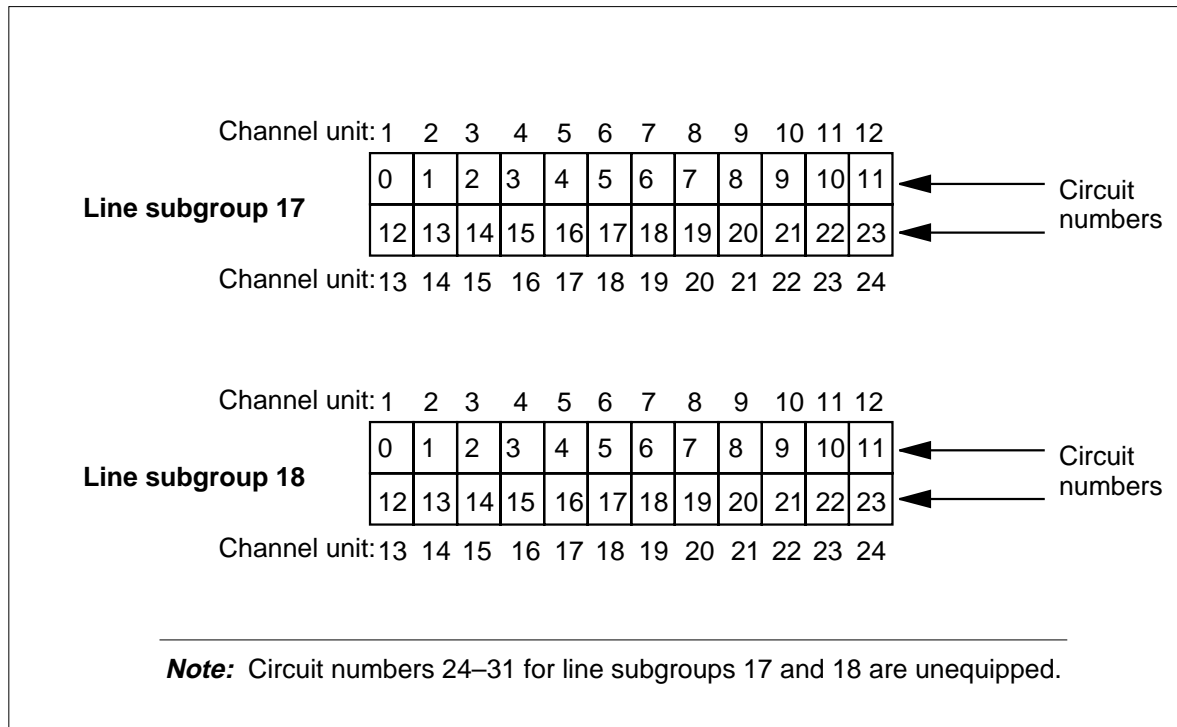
Channel unit: 1 2 3 4 5 6 7 8 9 10 11 12

Line subgroup 17

| 0 | 1 | 2 | 3 | 4 | 5 | 6 | 7 | 8 | 9 | 10 | 11 |
|---|---|---|---|---|---|---|---|---|---|---|---|
| 12 | 13 | 14 | 15 | 16 | 17 | 18 | 19 | 20 | 21 | 22 | 23 |

Circuit numbers

Channel unit: 13 14 15 16 17 18 19 20 21 22 23 24

Channel unit: 1 2 3 4 5 6 7 8 9 10 11 12

Line subgroup 18

| 0 | 1 | 2 | 3 | 4 | 5 | 6 | 7 | 8 | 9 | 10 | 11 |
|---|---|---|---|---|---|---|---|---|---|---|---|
| 12 | 13 | 14 | 15 | 16 | 17 | 18 | 19 | 20 | 21 | 22 | 23 |

Circuit numbers

Channel unit: 13 14 15 16 17 18 19 20 21 22 23 24

Note: Circuit numbers 24–31 for line subgroups 17 and 18 are unequipped.